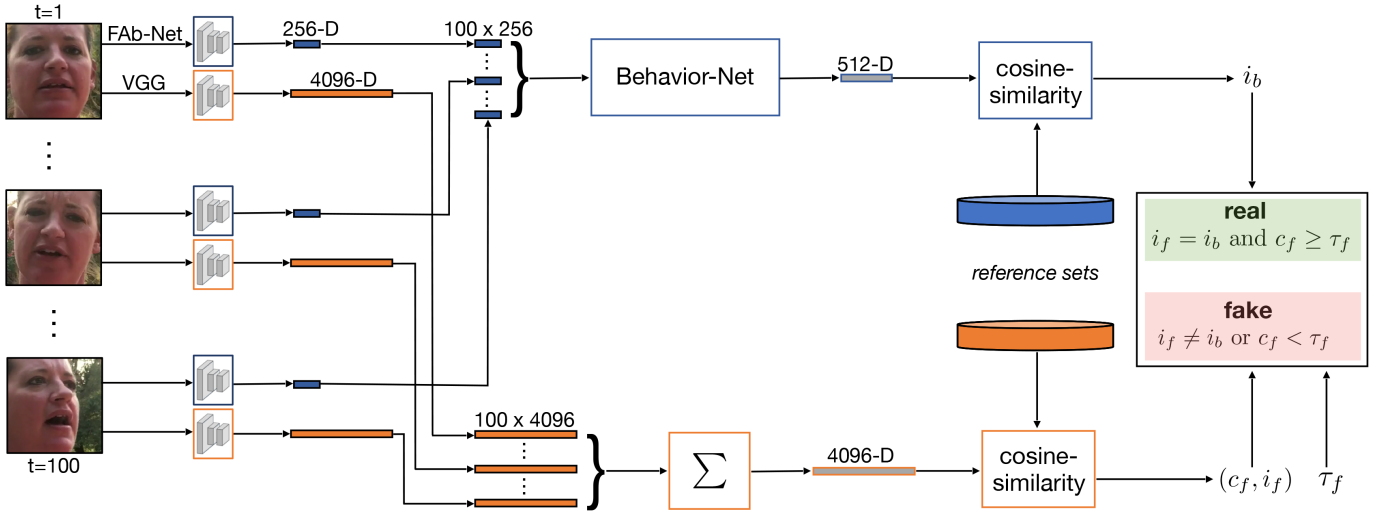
t=1

FAb-Net

VGG

256-D

4096-D

100 x 256

Behavior-Net

512-D

cosine-similarity

$i_b$

⋮

⋮

t=100

reference sets

real

$i_f = i_b$ and $c_f \geq \tau_f$

fake

$i_f \neq i_b$ or $c_f < \tau_f$

100 x 4096

$\sum$

4096-D

cosine-similarity

$(c_f, i_f)$

$\tau_f$